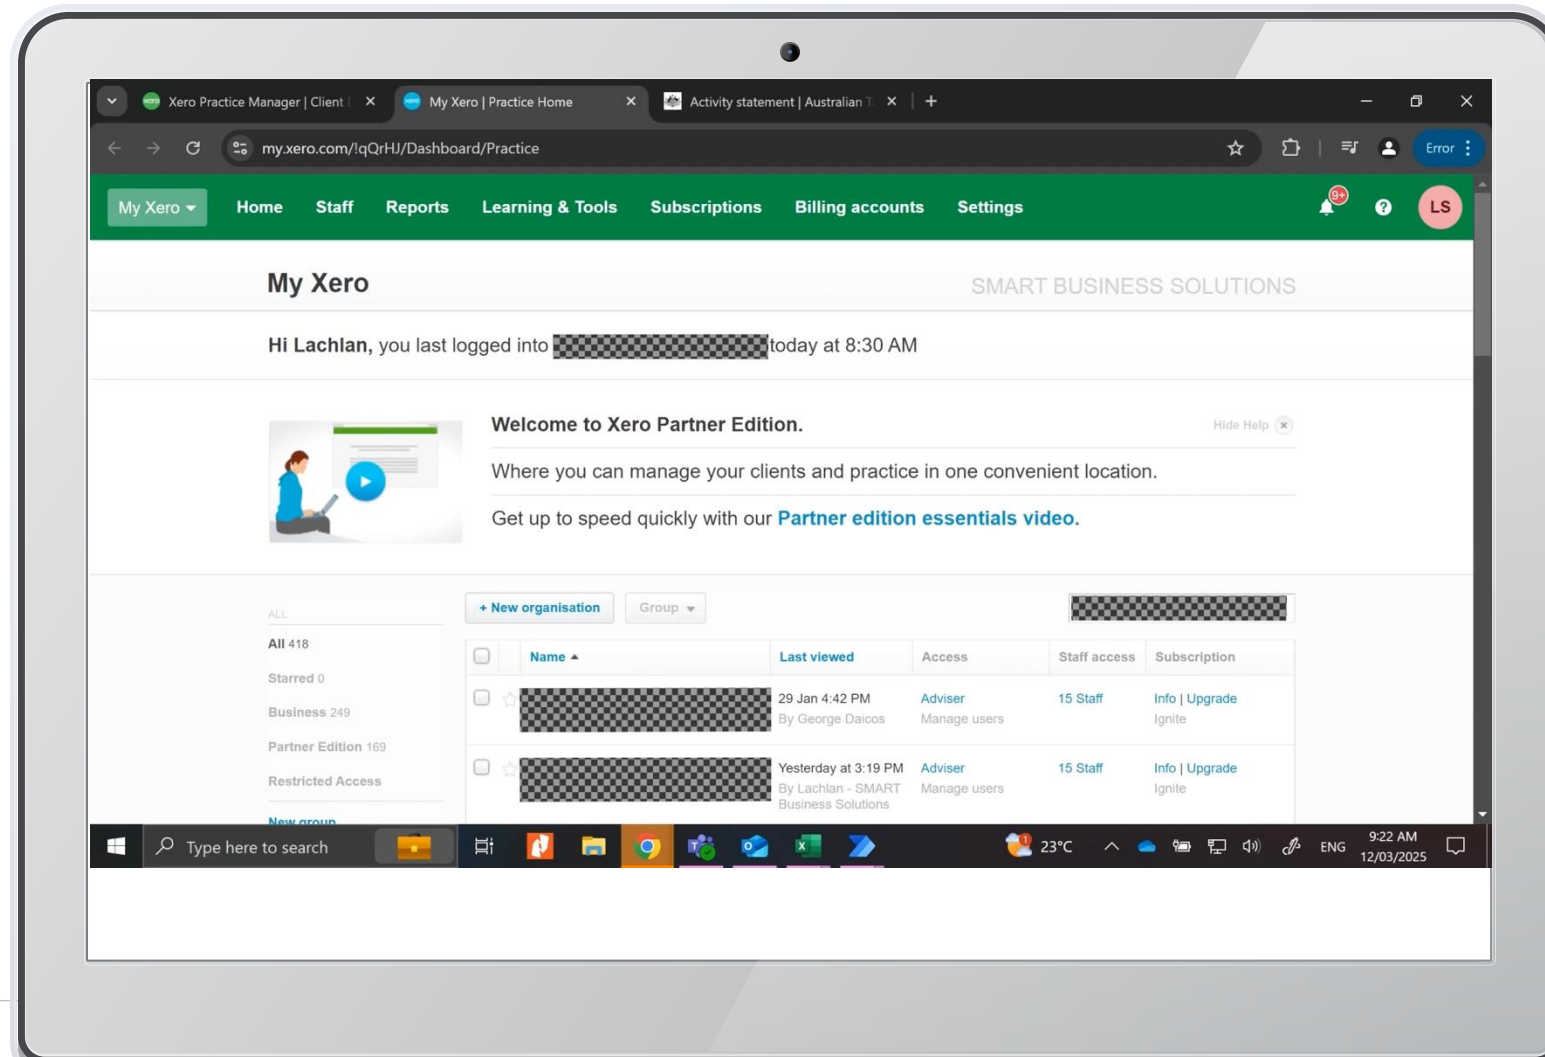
Xero Practice Manager | Client ( ×
My Xero | Practice Home ×
Activity statement | Australian T ×
+

my.xero.com/!qQrHJ/Dashboard/Practice

Error

My Xero Home Staff Reports Learning & Tools Subscriptions Billing accounts Settings 9+ LS

My Xero
SMART BUSINESS SOLUTIONS

Hi Lachlan, you last logged into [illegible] today at 8:30 AM

Welcome to Xero Partner Edition.
Hide Help

Where you can manage your clients and practice in one convenient location.

Get up to speed quickly with our Partner edition essentials video.

ALL
All 418
Starred 0
Business 249
Partner Edition 169
Restricted Access
New group

+ New organisation
Group

| | Name ▲ | Last viewed | Access | Staff access | Subscription |
|---|---|---|---|---|---|
| | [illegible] | 29 Jan 4:42 PM By George Daicos | Adviser Manage users | 15 Staff | Info \| Upgrade Ignite |
| | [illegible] | Yesterday at 3:19 PM By Lachlan - SMART Business Solutions | Adviser Manage users | 15 Staff | Info \| Upgrade Ignite |

Type here to search
23°C
ENG
9:22 AM
12/03/2025